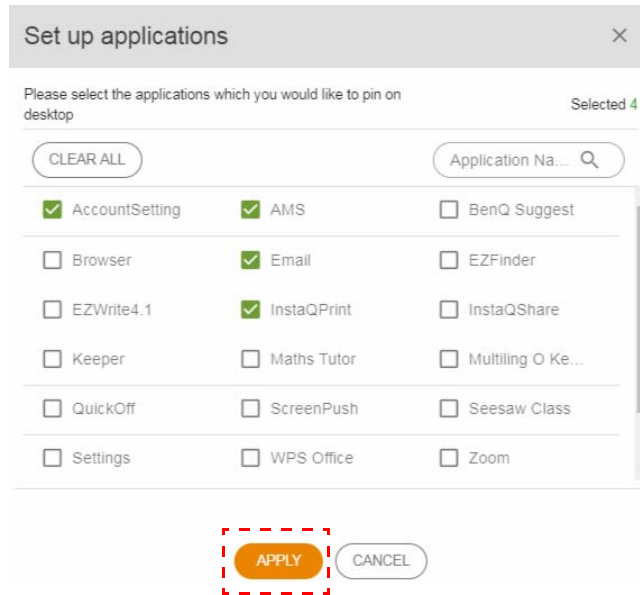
Set up applications ×

Please select the applications which you would like to pin on desktop

Selected 4

CLEAR ALL

Application Na...

| | | |
|---|---|---|
| AccountSetting | AMS | BenQ Suggest |
| Browser | Email | EZFinder |
| EZWrite4.1 | InstaQPrint | InstaQShare |
| Keeper | Maths Tutor | Multiling O Ke... |
| QuickOff | ScreenPush | Seesaw Class |
| Settings | WPS Office | Zoom |

APPLY CANCEL